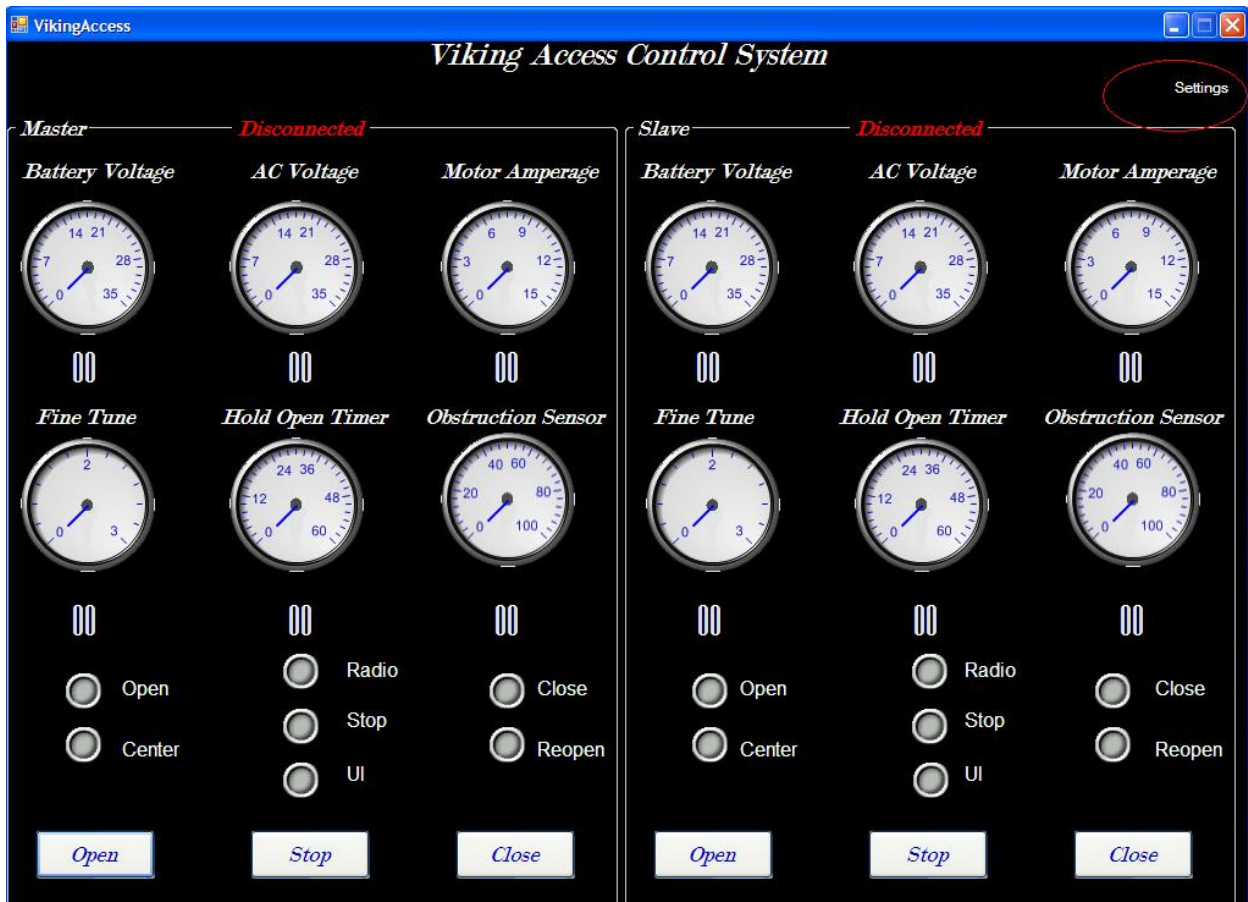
VikingAccess

Viking Access Control System

Settings

Master

Disconnected

Battery Voltage

AC Voltage

Motor Amperage

14 21 7 28 0 35

14 21 7 28 0 35

6 9 3 12 0 15

00

00

00

Fine Tune

Hold Open Timer

Obstruction Sensor

2 0 3

24 36 12 48 0 60

40 60 20 80 0 100

00

00

00

Open

Center

Radio

Stop

UI

Close

Reopen

Open

Stop

Close

Slave

Disconnected

Battery Voltage

AC Voltage

Motor Amperage

14 21 7 28 0 35

14 21 7 28 0 35

6 9 3 12 0 15

00

00

00

Fine Tune

Hold Open Timer

Obstruction Sensor

2 0 3

24 36 12 48 0 60

40 60 20 80 0 100

00

00

00

Open

Center

Radio

Stop

UI

Close

Reopen

Open

Stop

Close